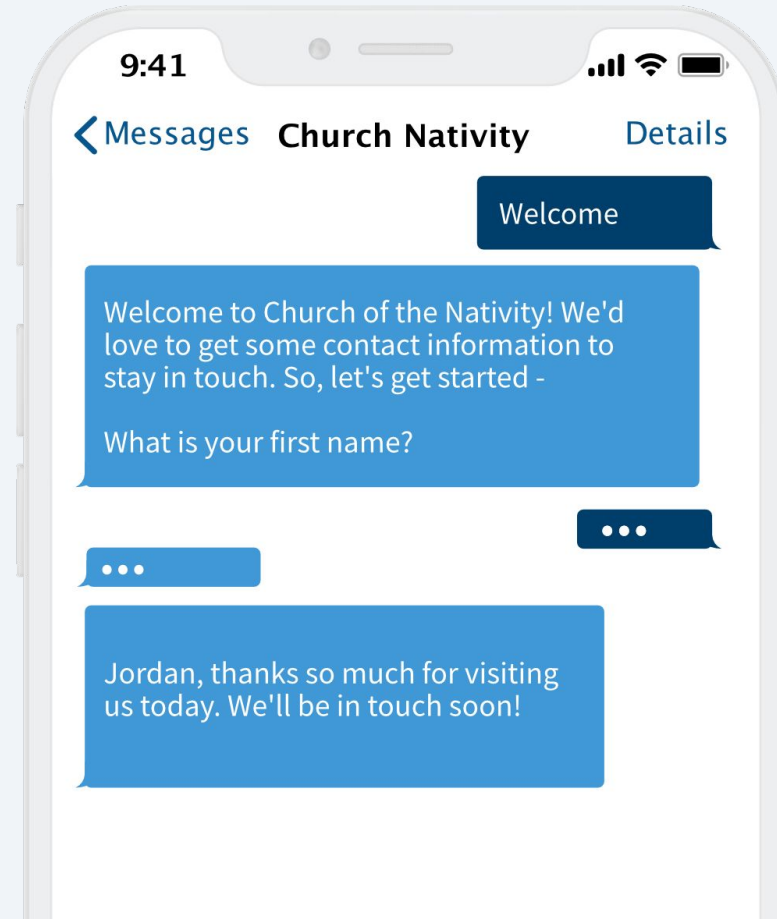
9:41

Messages Church Nativity Details

Welcome

Welcome to Church of the Nativity! We'd love to get some contact information to stay in touch. So, let's get started -

What is your first name?

•••

•••

Jordan, thanks so much for visiting us today. We'll be in touch soon!